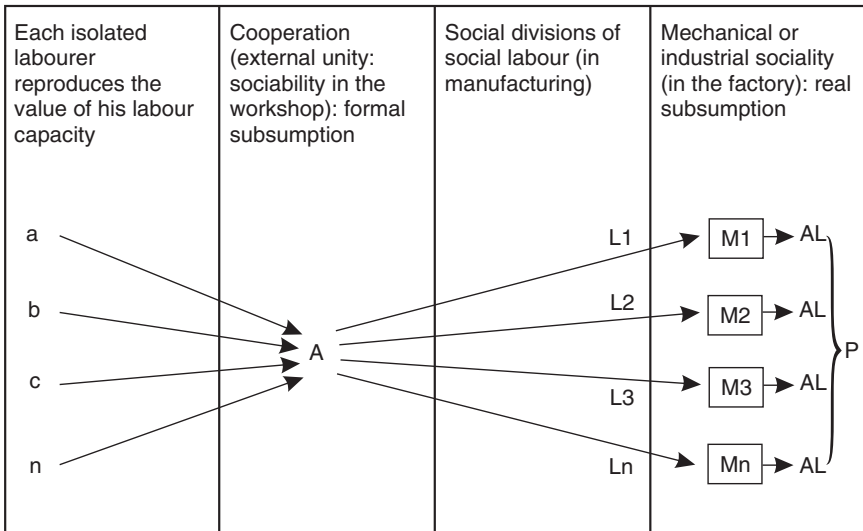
| Each isolated labourer reproduces the value of his labour capacity | Cooperation (external unity: sociability in the workshop): formal subsumption | Social divisions of social labour (in manufacturing) | Mechanical or industrial sociality (in the factory): real subsumption |
|---|---|---|---|

a

b

c

n

A

L1

L2

L3

Ln

M1

M2

M3

Mn

AL

AL

AL

AL

P